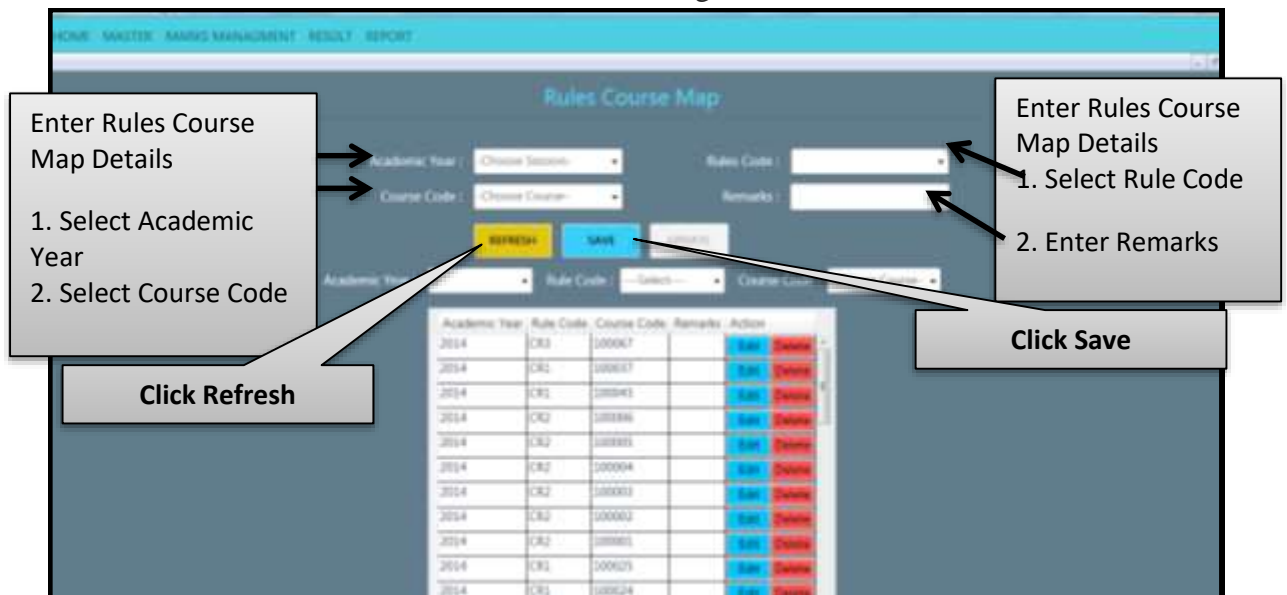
HOME MASTER MARKS MANAGEMENT RESULT REPORT

Rules Course Map

Enter Rules Course Map Details

1. Select Academic Year
2. Select Course Code

Academic Year : Choose Session- Rules Code :

Course Code : Choose Course- Remarks :

Enter Rules Course Map Details
1. Select Rule Code

2. Enter Remarks

REFRESH SAVE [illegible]

Academic Year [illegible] Rule Code : ---Select--- Course Code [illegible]

Click Save

| Academic Year | Rule Code | Course Code | Remarks | Action |
|---|---|---|---|---|
| 2014 | CR3 | 100067 | | Edit Delete |
| 2014 | CR1 | 100037 | | Edit Delete |
| 2014 | CR1 | 100043 | | Edit Delete |
| 2014 | CR2 | 100066 | | Edit Delete |
| 2014 | CR2 | 100005 | | Edit Delete |
| 2014 | CR2 | 100004 | | Edit Delete |
| 2014 | CR2 | 100003 | | Edit Delete |
| 2014 | CR2 | 100002 | | Edit Delete |
| 2014 | CR2 | 100001 | | Edit Delete |
| 2014 | CR1 | 100025 | | Edit Delete |
| 2014 | CR1 | 100024 | | Edit Delete |

Click Refresh